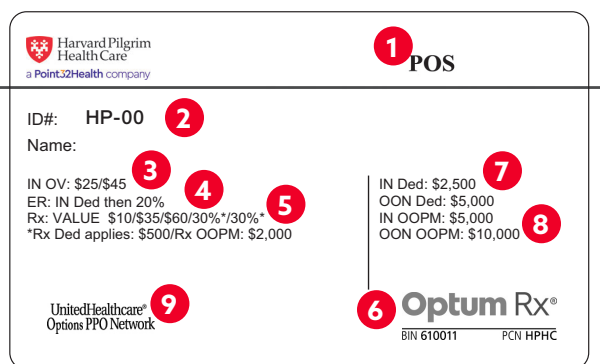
Harvard Pilgrim Health Care
a Point32Health company

1 POS

ID#: HP-00 2

Name:

3
IN OV: $25/$45
ER: IN Ded then 20% 4
Rx: VALUE $10/$35/$60/30%*/30%* 5
*Rx Ded applies: $500/Rx OOPM: $2,000

IN Ded: $2,500 7
OON Ded: $5,000
IN OOPM: $5,000 8
OON OOPM: $10,000

UnitedHealthcare® Options PPO Network 9

6 Optum Rx®
BIN 610011 PCN HPHC